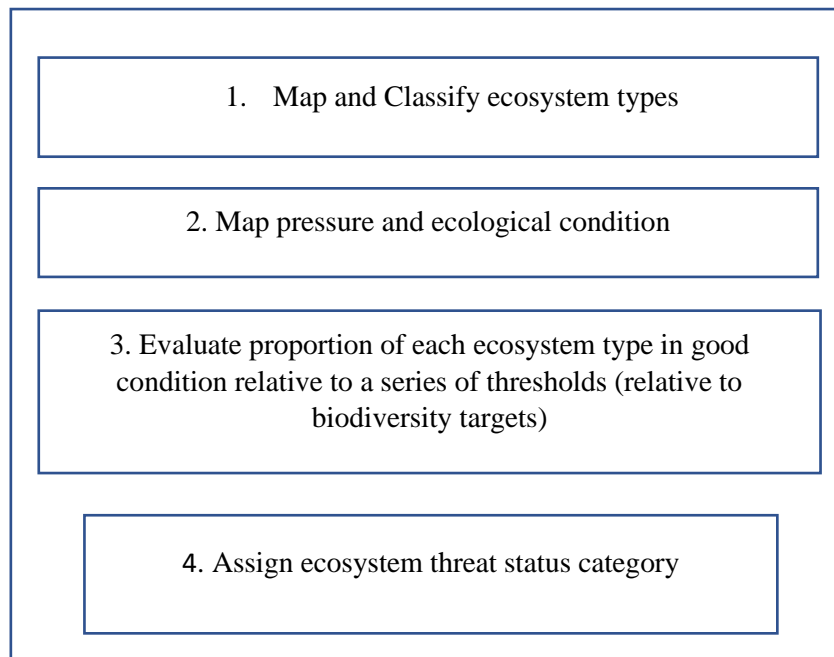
1. Map and Classify ecosystem types

2. Map pressure and ecological condition

3. Evaluate proportion of each ecosystem type in good condition relative to a series of thresholds (relative to biodiversity targets)

4. Assign ecosystem threat status category